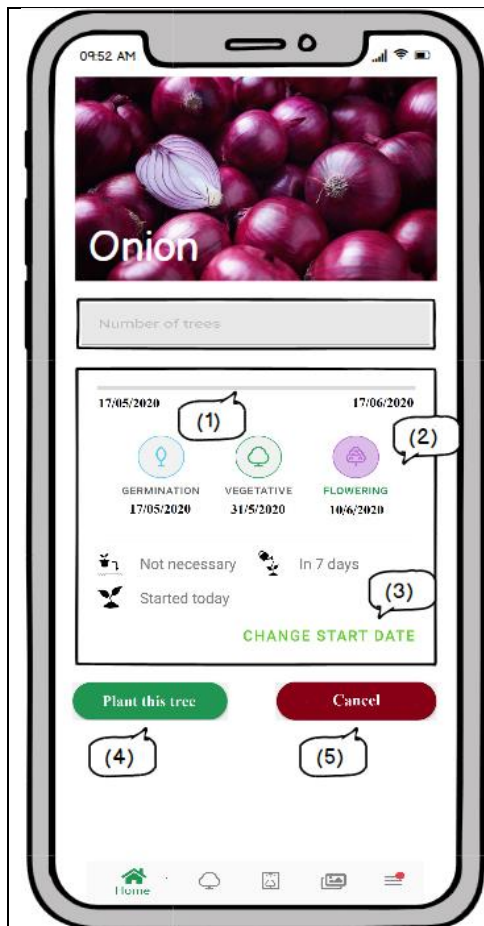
09:52 AM

Onion

Number of trees

17/05/2020 17/06/2020

(1)

(2)

GERMINATION 17/05/2020

VEGETATIVE 31/5/2020

FLOWERING 10/6/2020

Not necessary

In 7 days

Started today

(3)

CHANGE START DATE

Plant this tree

Cancel

(4)

(5)

Home